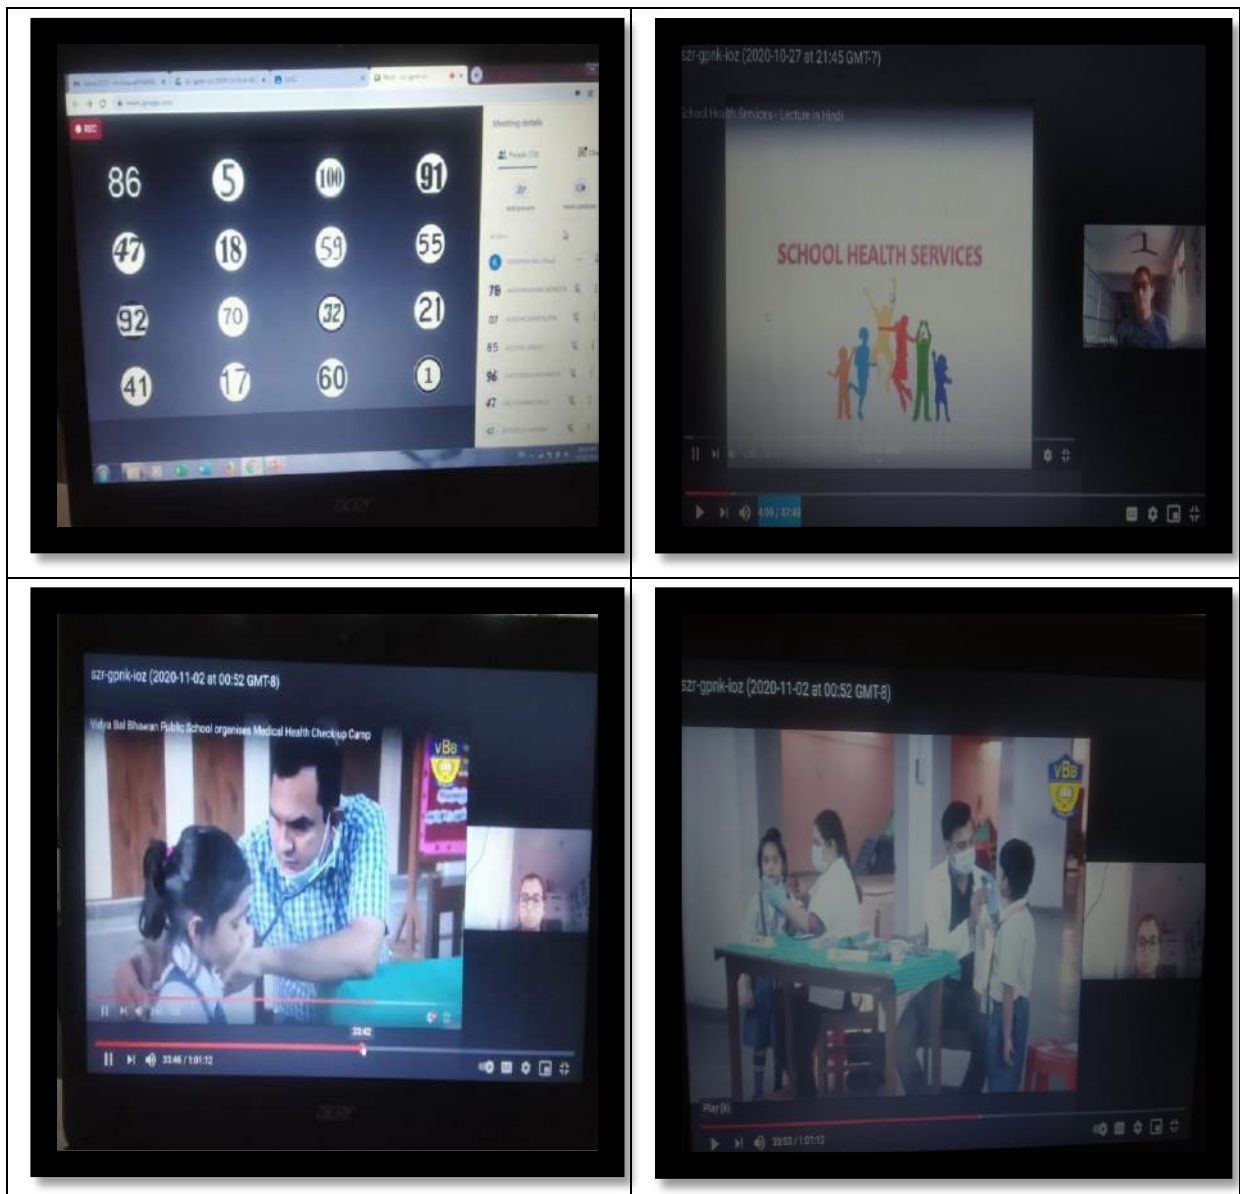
REC

Meeting details

86 5 100 91
47 18 59 55
92 70 32 21
41 17 60 1

78
07
85
96
47

acer

szr-gpnk-ioz (2020-10-27 at 21:45 GMT-7)

School Health Services - Lecture in Hindi

SCHOOL HEALTH SERVICES

szr-gpnk-ioz (2020-11-02 at 00:52 GMT-8)

Vidya Bal Bhawan Public School organises Medical Health Checkup Camp

vBe

33:42

33:46 / 1:01:12

acer

szr-gpnk-ioz (2020-11-02 at 00:52 GMT-8)

vBe

Play (k)

33:53 / 1:01:12